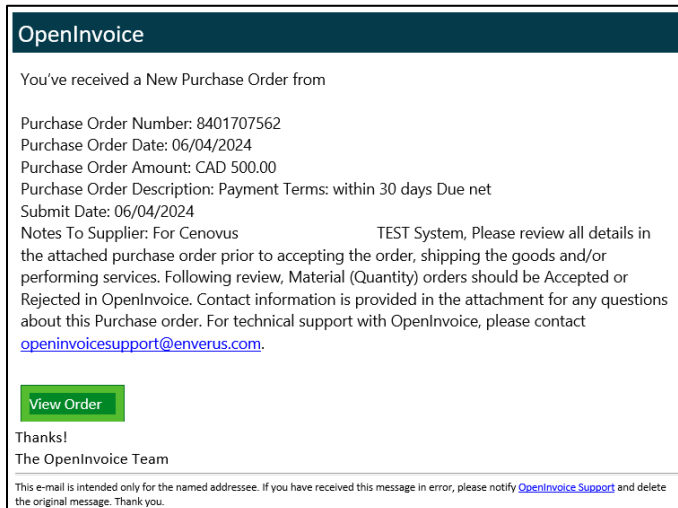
OpenInvoice

You've received a New Purchase Order from

Purchase Order Number: 8401707562
Purchase Order Date: 06/04/2024
Purchase Order Amount: CAD 500.00
Purchase Order Description: Payment Terms: within 30 days Due net
Submit Date: 06/04/2024
Notes To Supplier: For Cenovus TEST System, Please review all details in the attached purchase order prior to accepting the order, shipping the goods and/or performing services. Following review, Material (Quantity) orders should be Accepted or Rejected in OpenInvoice. Contact information is provided in the attachment for any questions about this Purchase order. For technical support with OpenInvoice, please contact openinvoicesupport@enverus.com.

View Order

Thanks!
The OpenInvoice Team

This e-mail is intended only for the named addressee. If you have received this message in error, please notify OpenInvoice Support and delete the original message. Thank you.